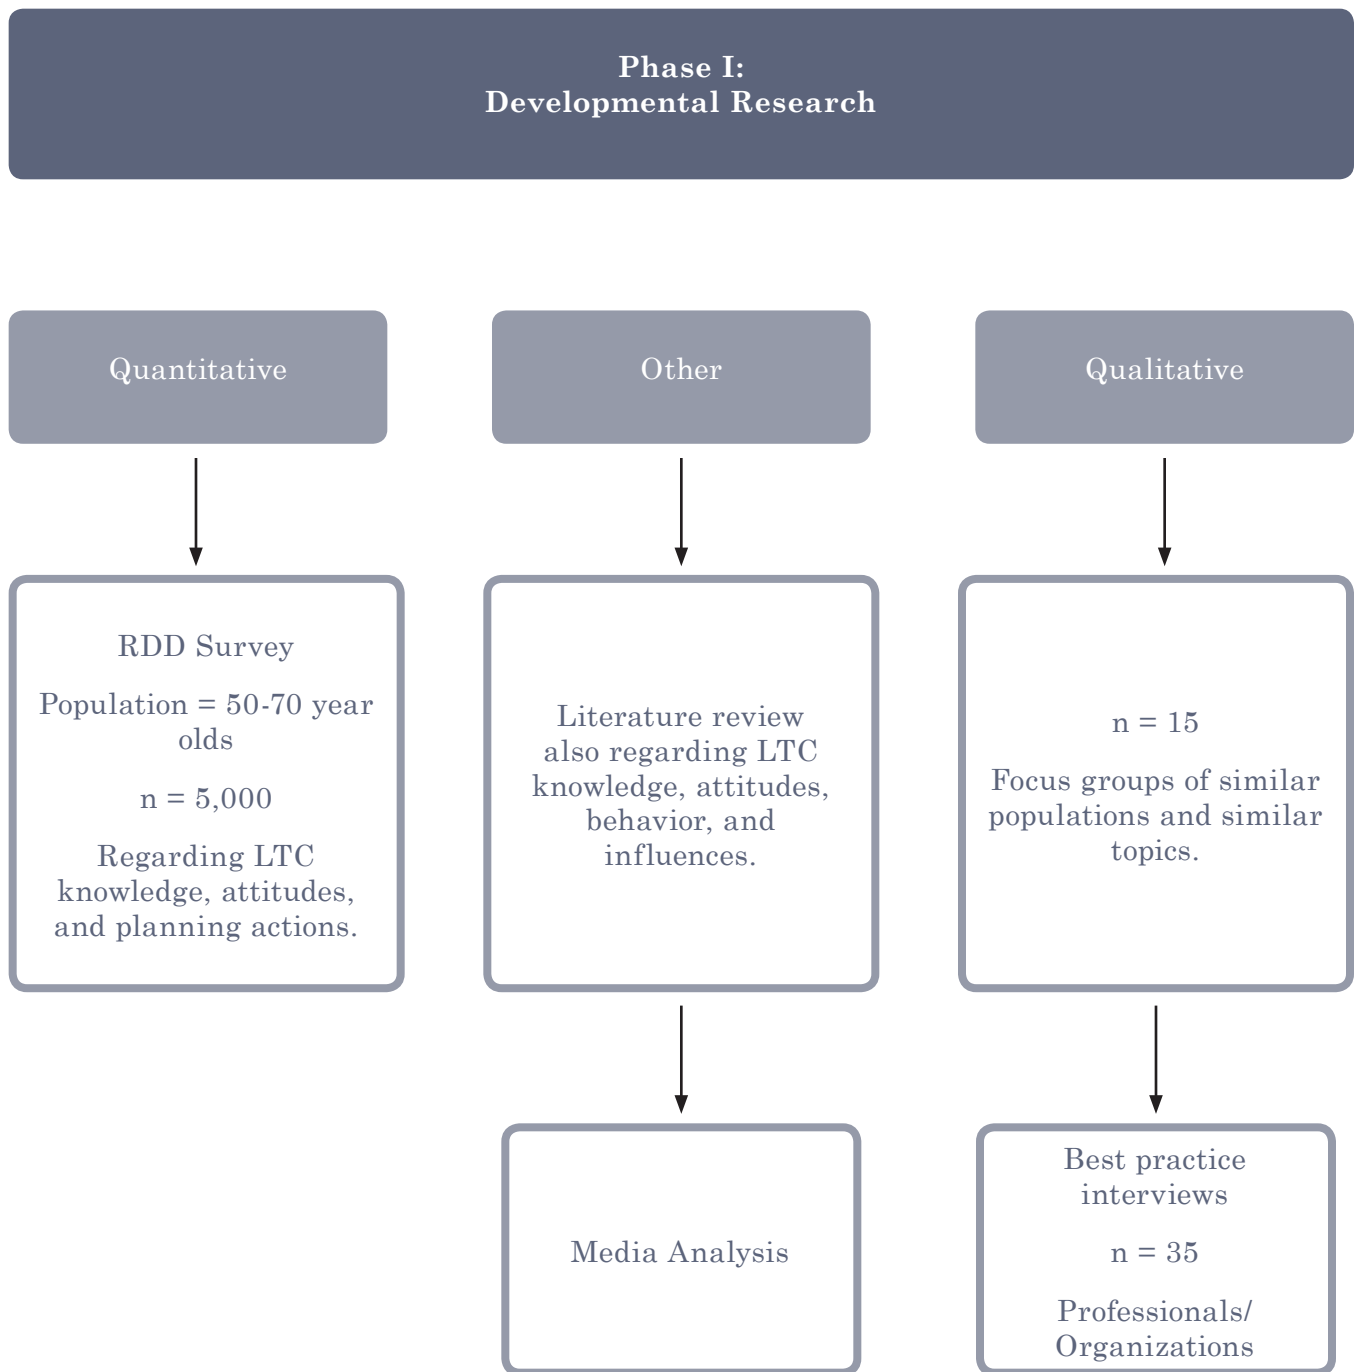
Phase I:
Developmental Research

Quantitative

Other

Qualitative

RDD Survey

Population = 50-70 year olds

n = 5,000

Regarding LTC knowledge, attitudes, and planning actions.

Literature review also regarding LTC knowledge, attitudes, behavior, and influences.

n = 15

Focus groups of similar populations and similar topics.

Media Analysis

Best practice interviews

n = 35

Professionals/ Organizations